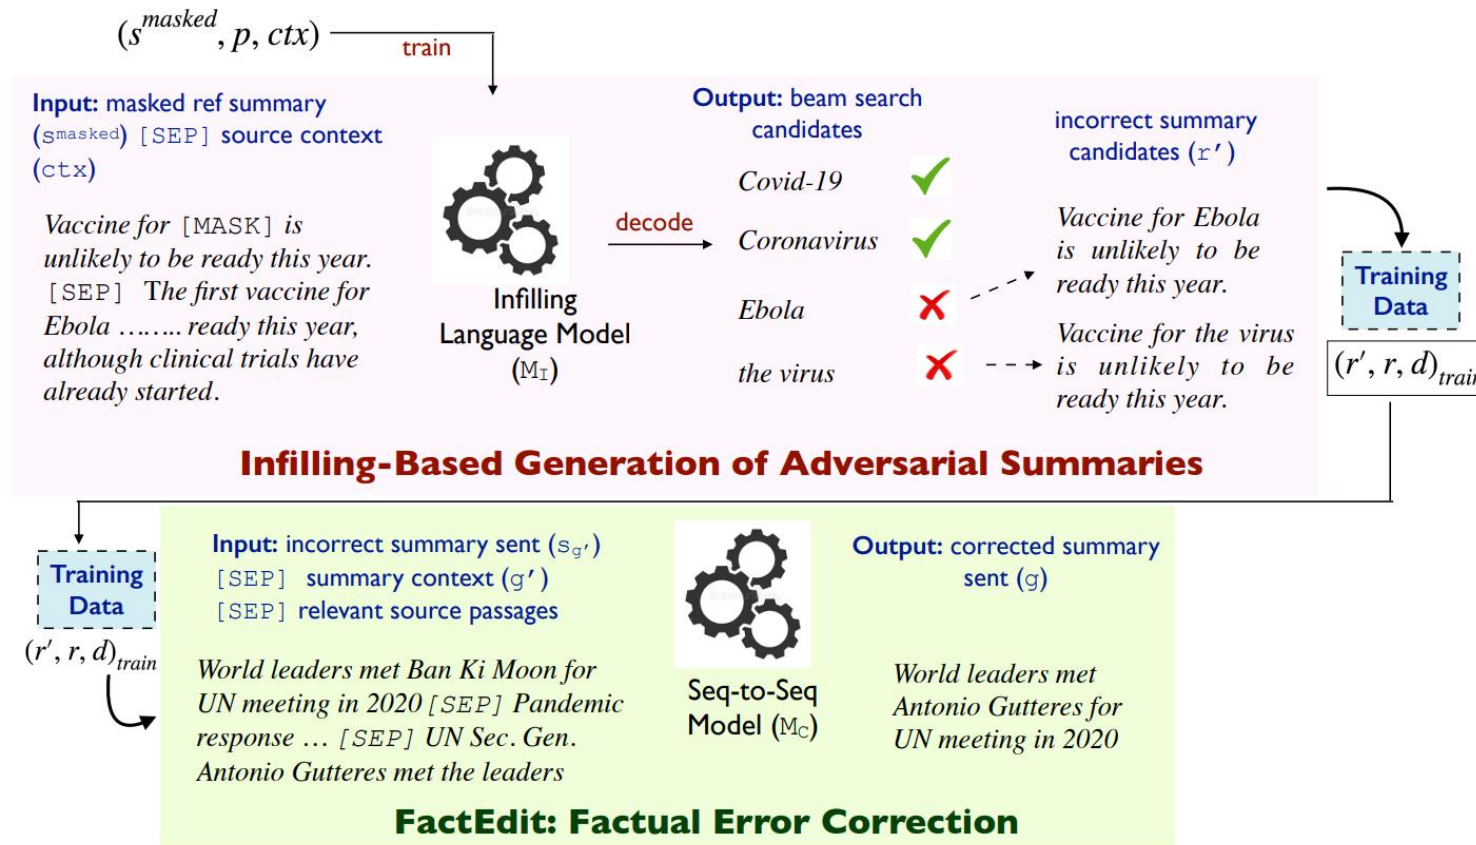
$(s^{masked}, p, ctx)$ train

Input: masked ref summary ($s^{masked}$) [SEP] source context (ctx)

Vaccine for [MASK] is unlikely to be ready this year. [SEP] The first vaccine for Ebola …….. ready this year, although clinical trials have already started.

Infilling Language Model ($M_I$)

decode

Output: beam search candidates

Covid-19

Coronavirus

Ebola

the virus

incorrect summary candidates ($r'$)

Vaccine for Ebola is unlikely to be ready this year.

Vaccine for the virus is unlikely to be ready this year.

Training Data

$(r', r, d)_{trai}$

Infilling-Based Generation of Adversarial Summaries

Training Data

$(r', r, d)_{train}$

Input: incorrect summary sent ($s_{g'}$) [SEP] summary context ($g'$) [SEP] relevant source passages

World leaders met Ban Ki Moon for UN meeting in 2020 [SEP] Pandemic response … [SEP] UN Sec. Gen. Antonio Gutteres met the leaders

Seq-to-Seq Model ($M_C$)

Output: corrected summary sent (g)

World leaders met Antonio Gutteres for UN meeting in 2020

FactEdit: Factual Error Correction